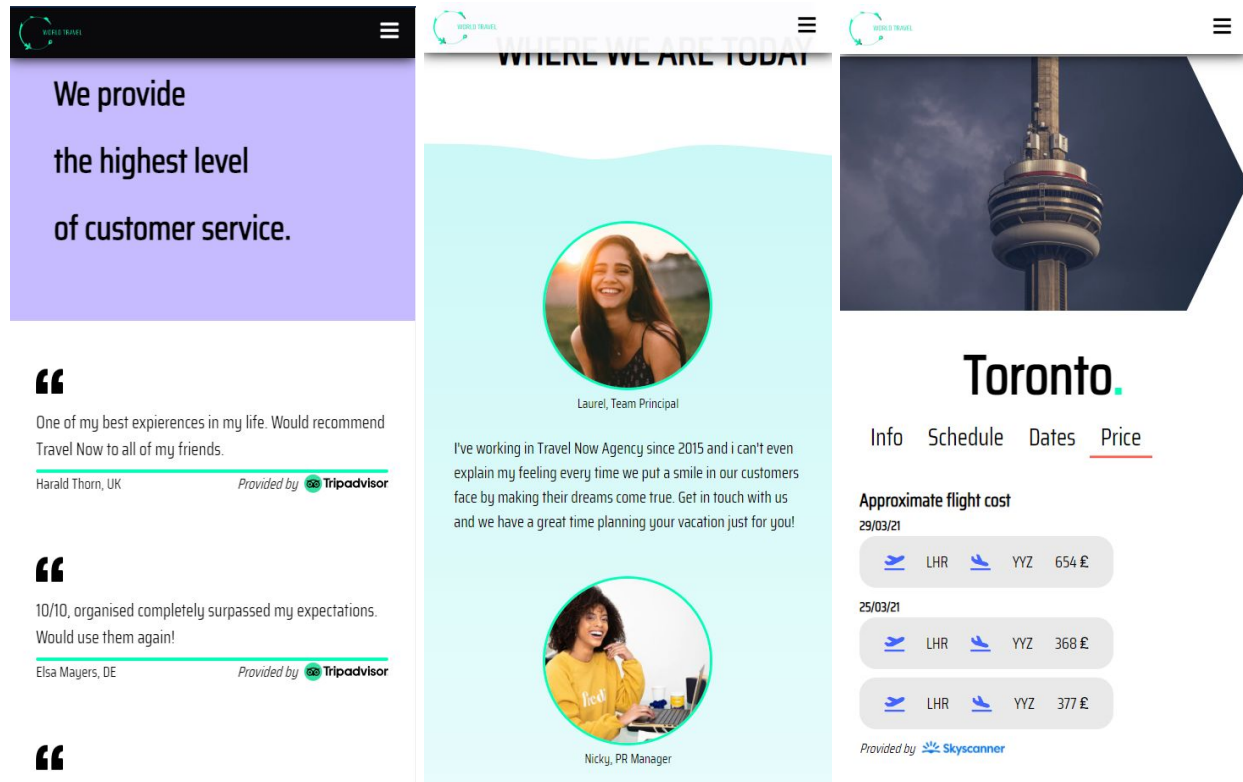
WORLD TRAVEL

We provide the highest level of customer service.

“

One of my best expierences in my life. Would recommend Travel Now to all of my friends.

Harald Thorn, UK Provided by Tripadvisor

“

10/10, organised completely surpassed my expectations. Would use them again!

Elsa Mayers, DE Provided by Tripadvisor

“

WORLD TRAVEL

WHERE WE ARE TODAY

Laurel, Team Principal

I've working in Travel Now Agency since 2015 and i can't even explain my feeling every time we put a smile in our customers face by making their dreams come true. Get in touch with us and we have a great time planning your vacation just for you!

Nicky, PR Manager

WORLD TRAVEL

Toronto.

Info Schedule Dates Price

Approximate flight cost

29/03/21

LHR YYZ 654 £

25/03/21

LHR YYZ 368 £

LHR YYZ 377 £

Provided by Skyscanner